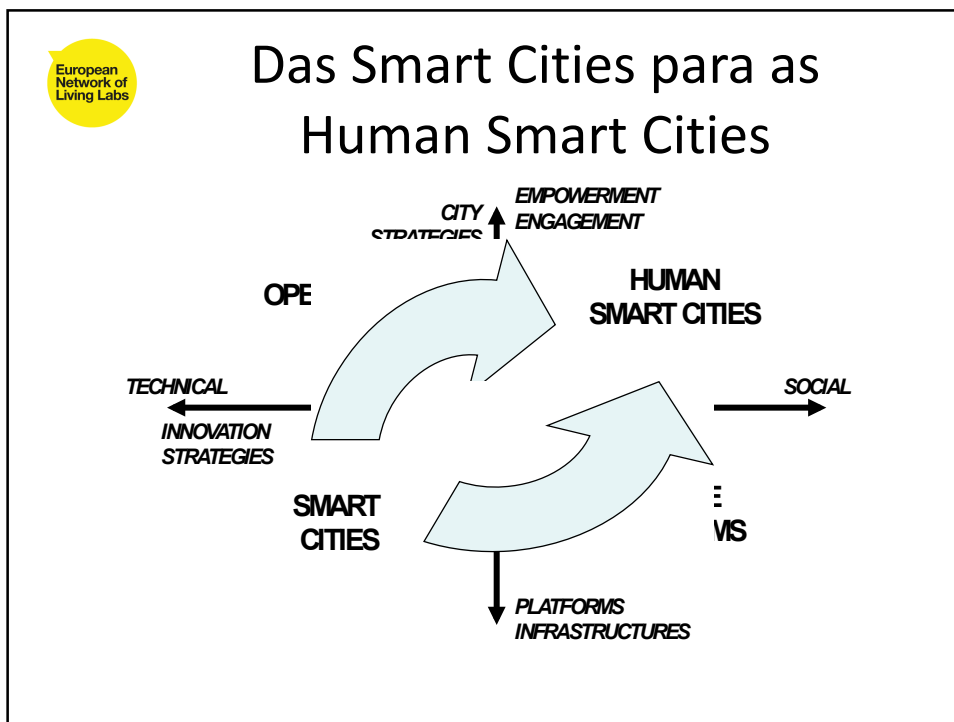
European Network of Living Labs

Das Smart Cities para as Human Smart Cities

CITY STRATEGIES

EMPOWERMENT ENGAGEMENT

OPE

HUMAN SMART CITIES

TECHNICAL

SOCIAL

INNOVATION STRATEGIES

SMART CITIES

E

MS

PLATFORMS INFRASTRUCTURES